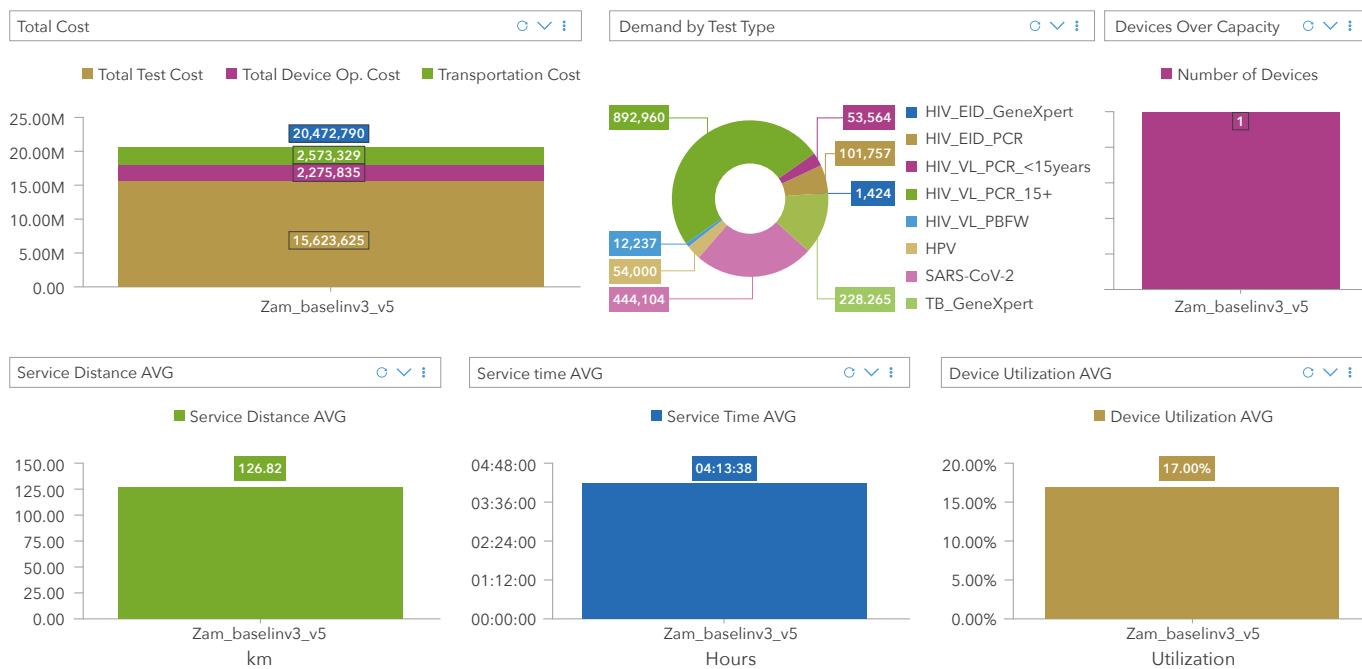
Total Cost

Total Test Cost  Total Device Op. Cost  Transportation Cost

25.00M
20.00M
15.00M
10.00M
5.00M
0.00

20,472,790
2,573,329
2,275,835
15,623,625

Zam_baselinv3_v5

Demand by Test Type

892,960
53,564
101,757
1,424
12,237
54,000
444,104
228.265

HIV_EID_GeneXpert
HIV_EID_PCR
HIV_VL_PCR_<15years
HIV_VL_PCR_15+
HIV_VL_PBFW
HPV
SARS-CoV-2
TB_GeneXpert

Devices Over Capacity

Number of Devices

1

Zam_baselinv3_v5

Service Distance AVG

Service Distance AVG

150.00
125.00
100.00
75.00
50.00
25.00
0.00

126.82

Zam_baselinv3_v5
km

Service time AVG

Service Time AVG

04:48:00
03:36:00
02:24:00
01:12:00
00:00:00

04:13:38

Zam_baselinv3_v5
Hours

Device Utilization AVG

Device Utilization AVG

20.00%
15.00%
10.00%
5.00%
0.00%

17.00%

Zam_baselinv3_v5
Utilization